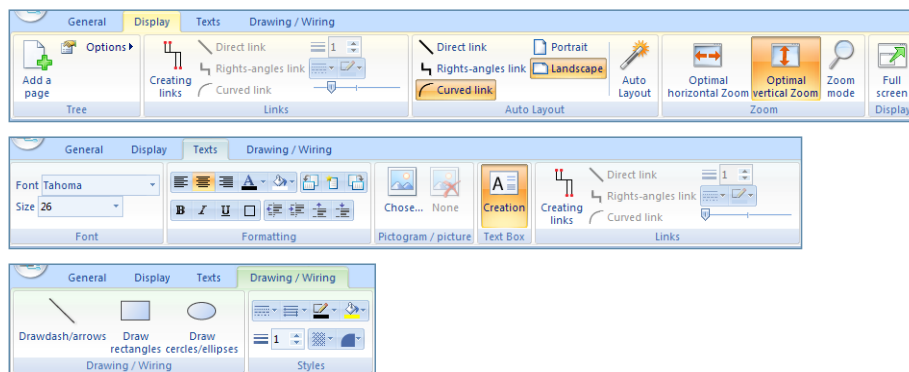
General Display Texts Drawing / Wiring

Add a page
Options
Tree

Creating links
Direct link
Rights-angles link
Curved link
1
Links

Direct link
Rights-angles link
Curved link
Portrait
Landscape
Auto Layout
Auto Layout

Optimal horizontal Zoom
Optimal vertical Zoom
Zoom mode
Zoom

Full screen
Display

General Display Texts Drawing / Wiring

Font Tahoma
Size 26
Font

B I U
Formatting

Chose... None
Pictogram / picture

Creation
Text Box

Creating links
Direct link
Rights-angles link
Curved link
1
Links

General Display Texts Drawing / Wiring

Drawdash/arrows
Draw rectangles
Draw cercles/ellipses
Drawing / Wiring

1
Styles